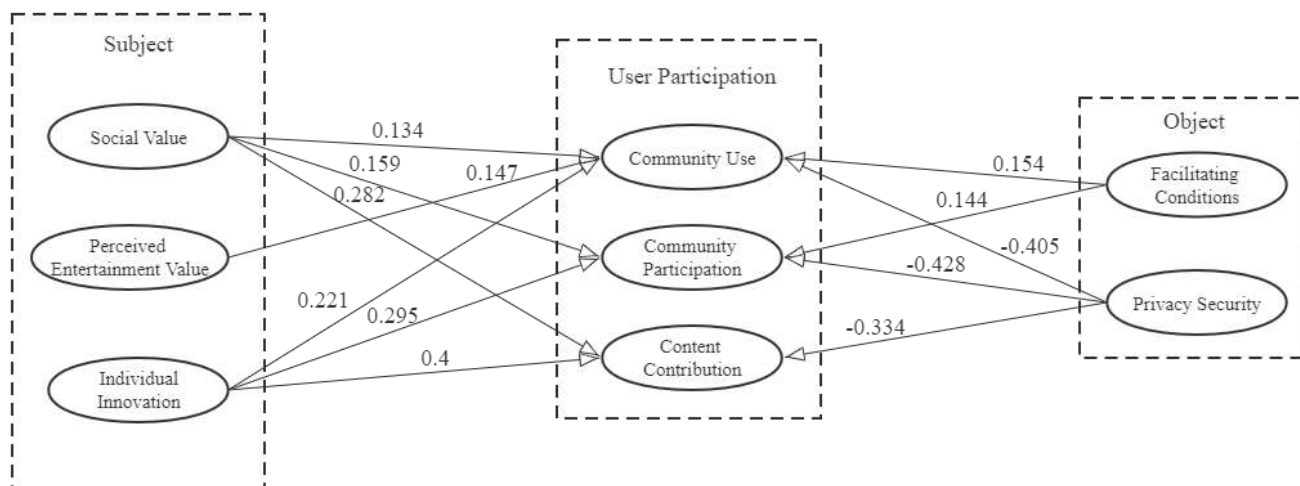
Subject

Social Value

Perceived Entertainment Value

Individual Innovation

0.134

0.159

0.147

0.282

0.221

0.295

0.4

User Participation

Community Use

Community Participation

Content Contribution

0.154

0.144

-0.405

-0.428

-0.334

Object

Facilitating Conditions

Privacy Security